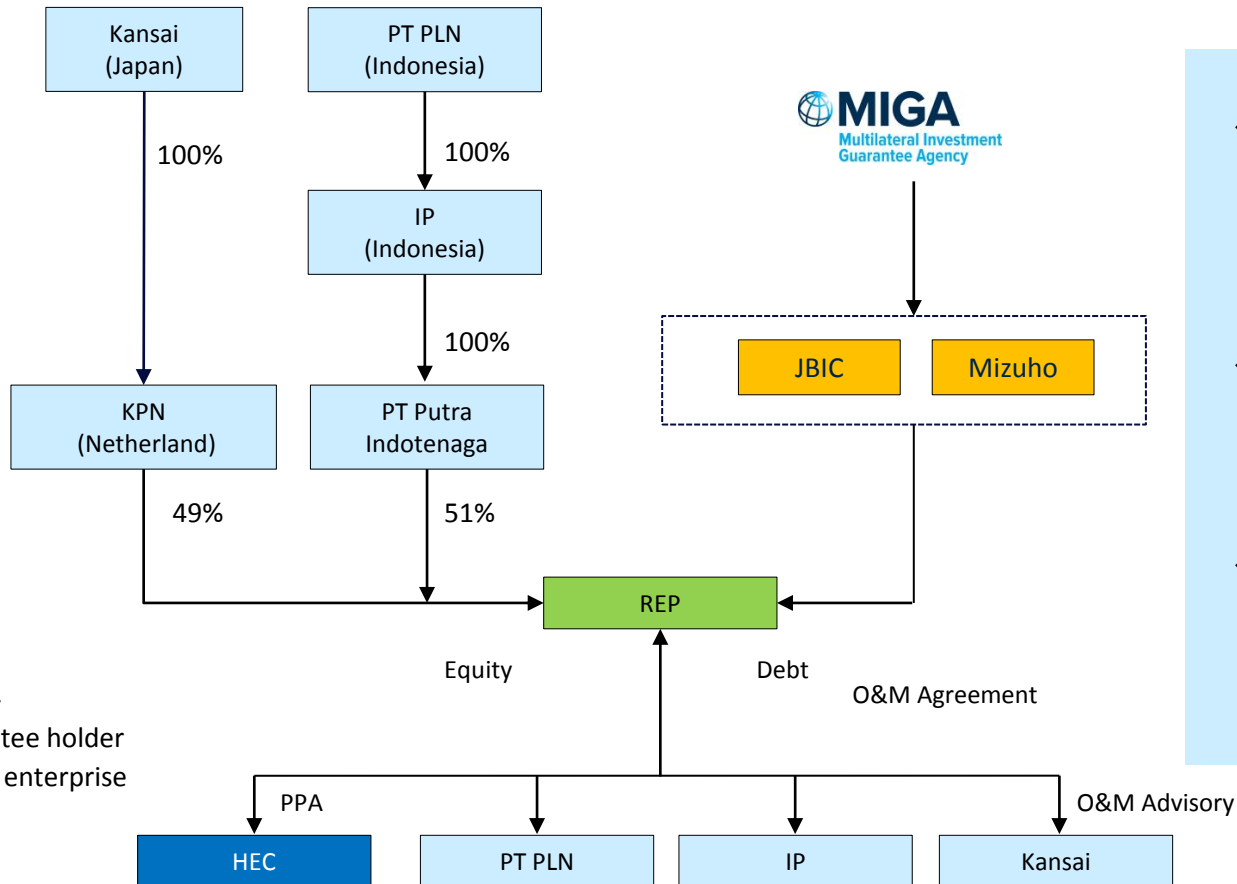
Kansai
(Japan)

PT PLN
(Indonesia)

100%

100%

IP
(Indonesia)

MIGA
Multilateral Investment Guarantee Agency

100%

JBIC

Mizuho

KPN
(Netherland)

PT Putra Indotenaga

49%

51%

REP

Equity

Debt

O&M Agreement

tee holder
enterprise

PPA

O&M Advisory

HEC

PT PLN

IP

Kansai